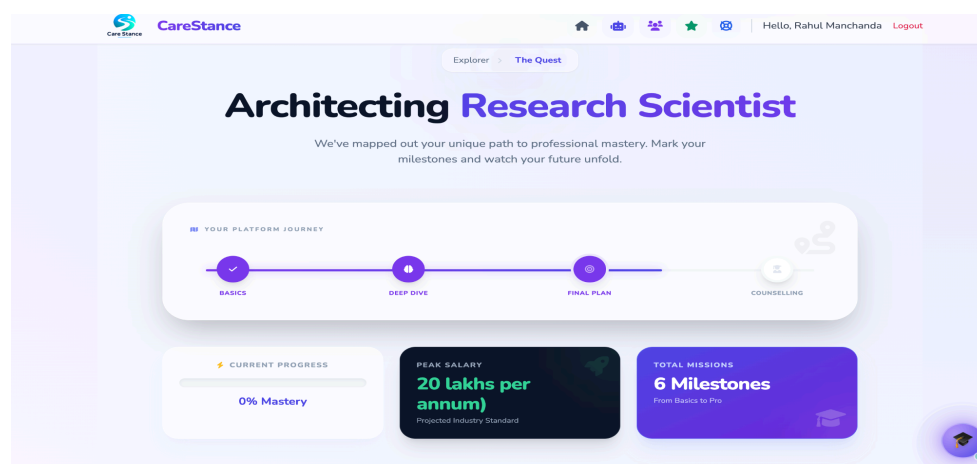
Care Stance CareStance

Hello, Rahul Manchanda Logout

Explorer > The Quest

Architecting Research Scientist

We've mapped out your unique path to professional mastery. Mark your milestones and watch your future unfold.

YOUR PLATFORM JOURNEY

BASICS DEEP DIVE FINAL PLAN COUNSELLING

CURRENT PROGRESS

0% Mastery

PEAK SALARY

20 lakhs per annum)

Projected Industry Standard

TOTAL MISSIONS

6 Milestones

From Basics to Pro